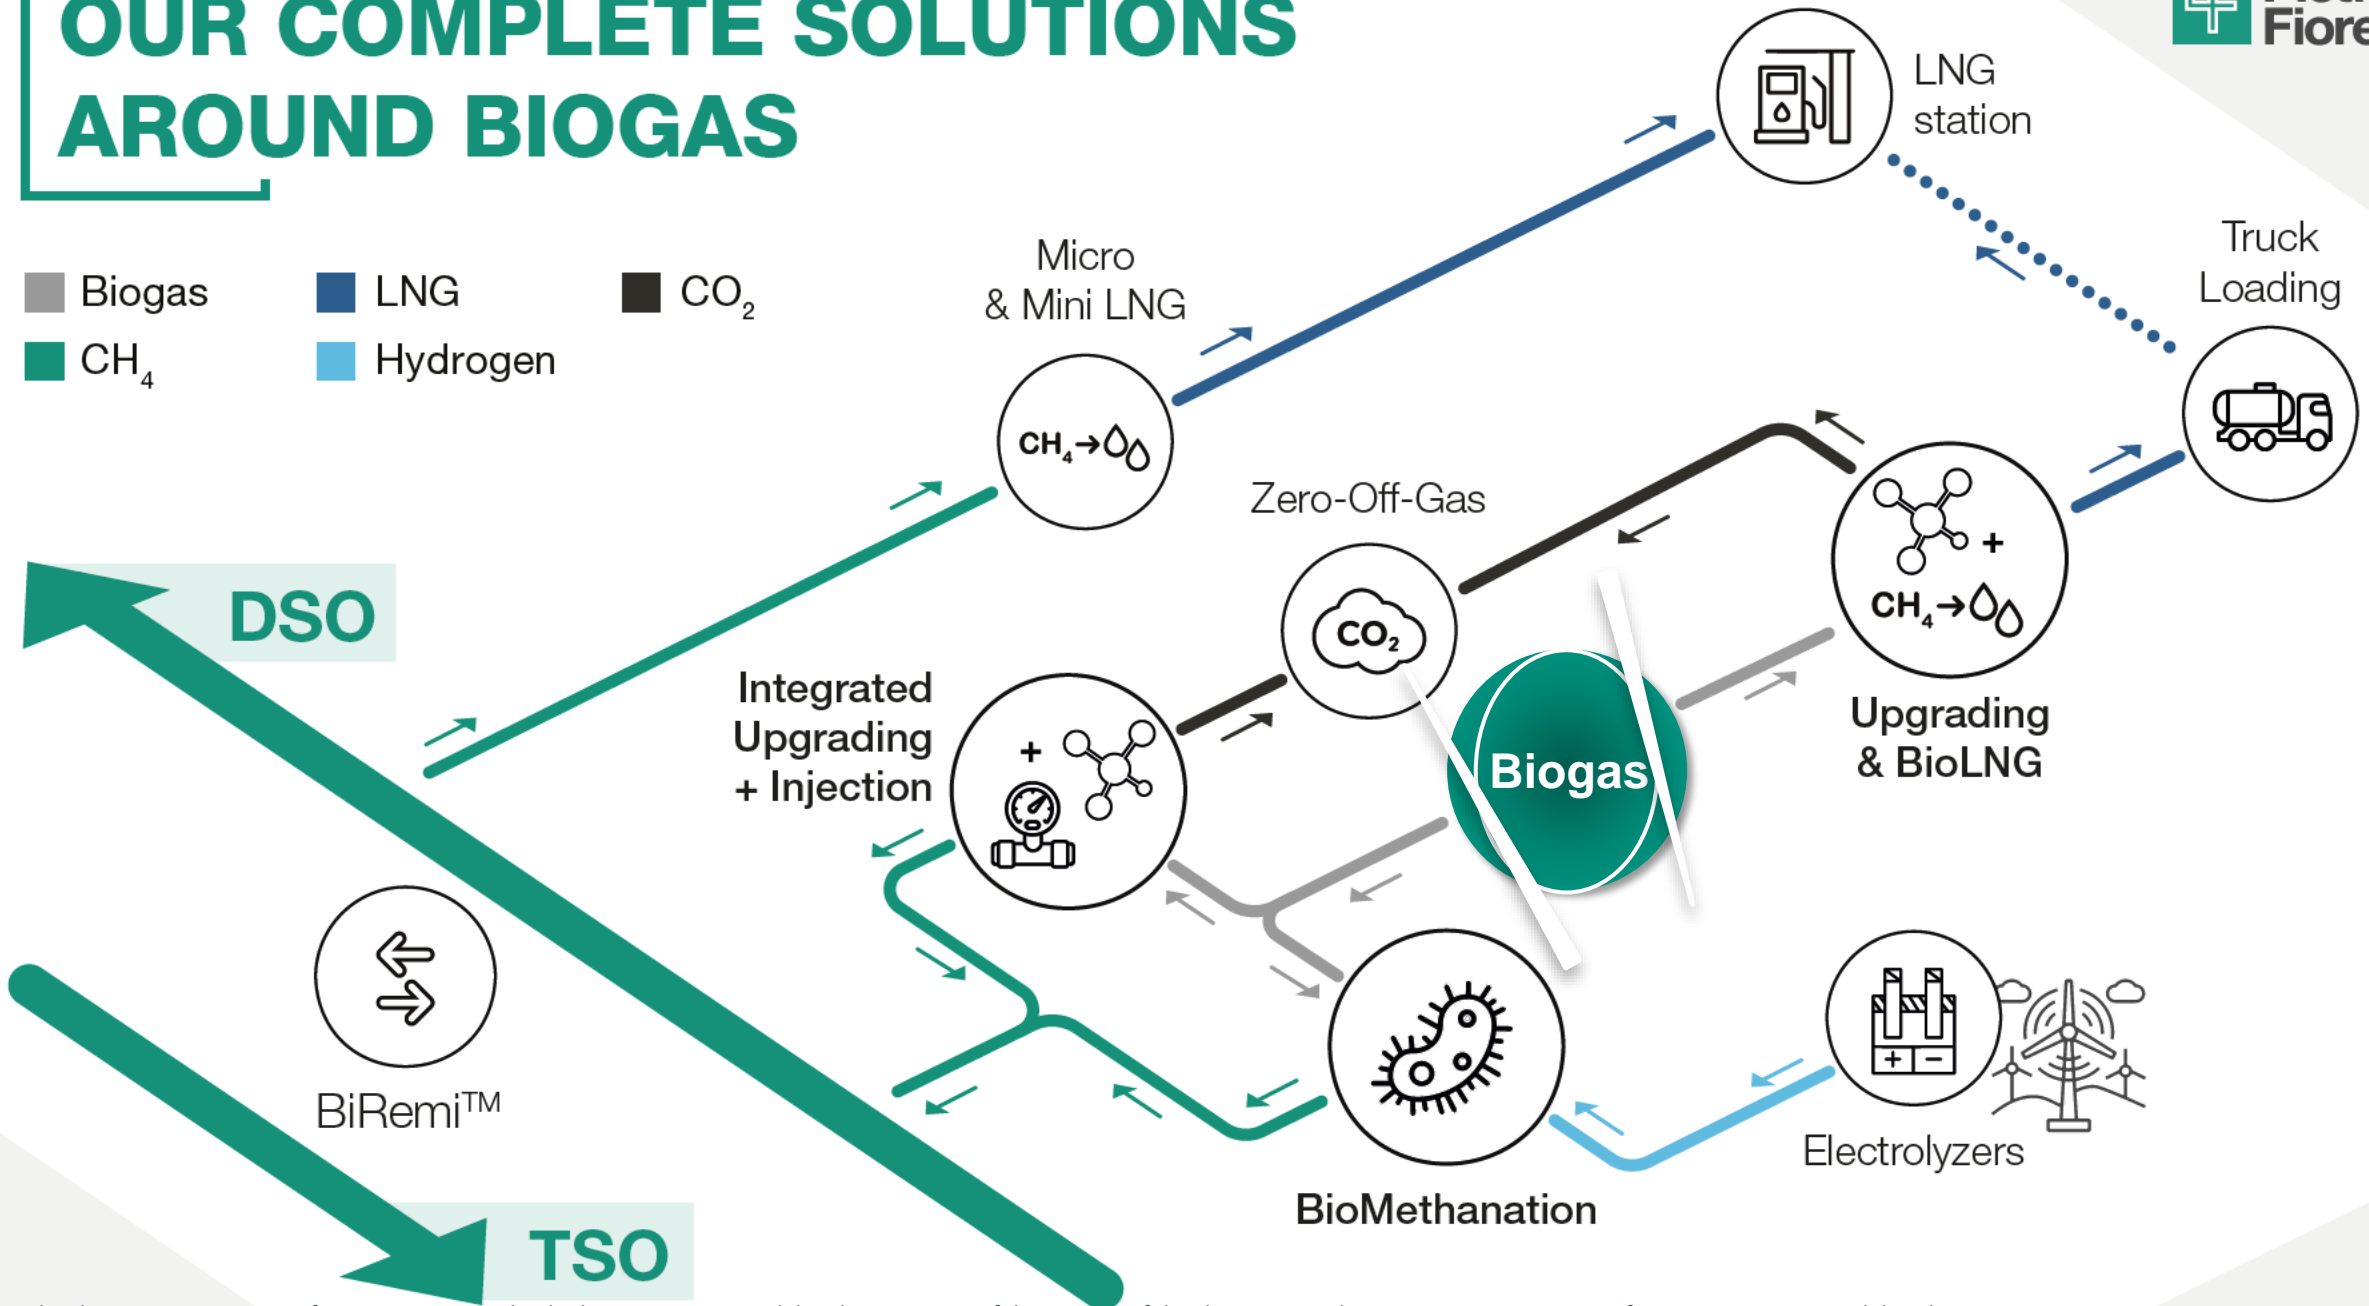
OUR COMPLETE SOLUTIONS
AROUND BIOGAS

Fiore

Biogas
LNG
$CO_2$
$CH_4$
Hydrogen

LNG station

Micro & Mini LNG

$CH_4 \rightarrow$

Truck Loading

Zero-Off-Gas

$CO_2$

$CH_4 \rightarrow$

DSO

Integrated Upgrading + Injection

Biogas

Upgrading & BioLNG

BiRemi™

BioMethanation

Electrolyzers

TSO